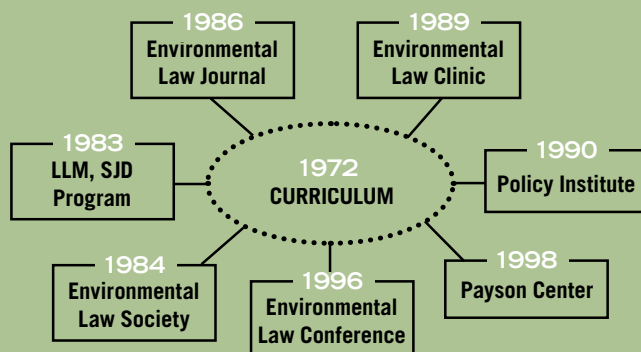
1986
Environmental Law Journal

1989
Environmental Law Clinic

1983
LLM, SJD Program

1972
CURRICULUM

1990
Policy Institute

1984
Environmental Law Society

1996
Environmental Law Conference

1998
Payson Center